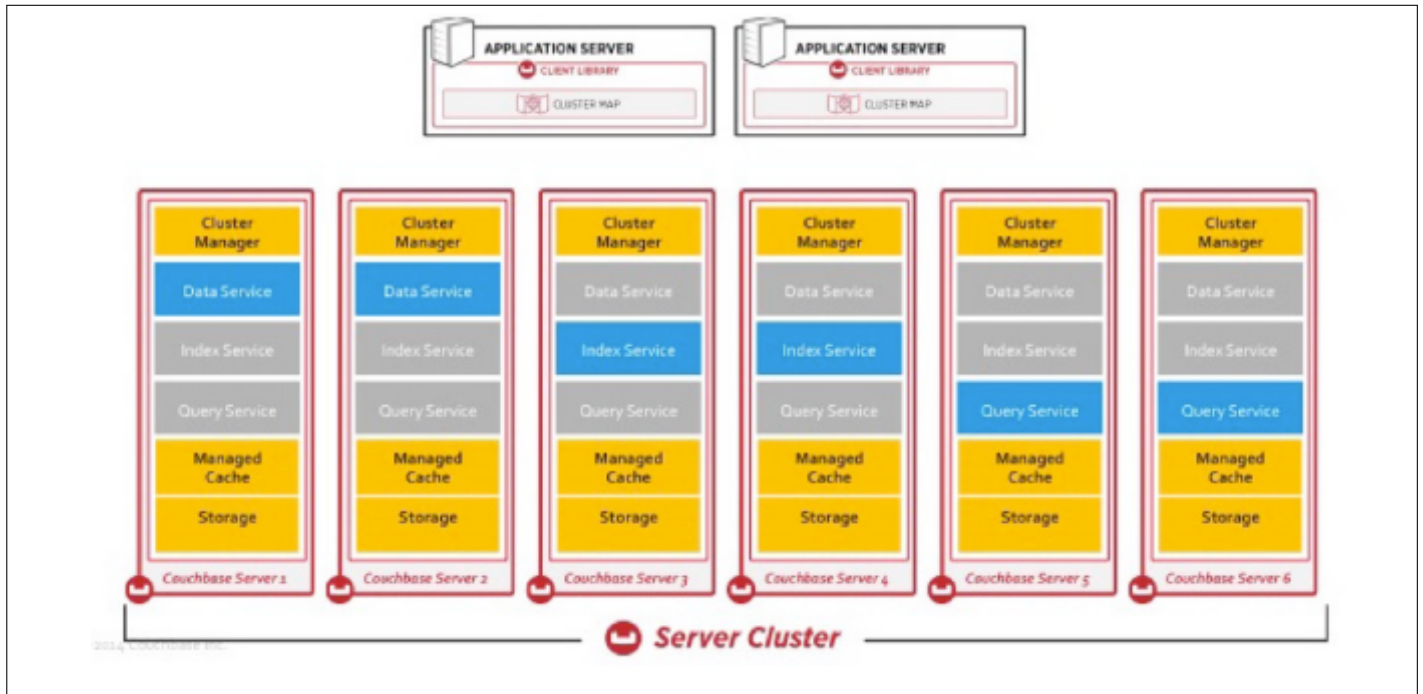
APPLICATION SERVER
CLIENT LIBRARY
CLUSTER MAP

APPLICATION SERVER
CLIENT LIBRARY
CLUSTER MAP

Cluster Manager
Data Service
Index Service
Query Service
Managed Cache
Storage
Couchbase Server 1

Cluster Manager
Data Service
Index Service
Query Service
Managed Cache
Storage
Couchbase Server 2

Cluster Manager
Data Service
Index Service
Query Service
Managed Cache
Storage
Couchbase Server 3

Cluster Manager
Data Service
Index Service
Query Service
Managed Cache
Storage
Couchbase Server 4

Cluster Manager
Data Service
Index Service
Query Service
Managed Cache
Storage
Couchbase Server 5

Cluster Manager
Data Service
Index Service
Query Service
Managed Cache
Storage
Couchbase Server 6

2014 Couchbase Inc.

Server Cluster